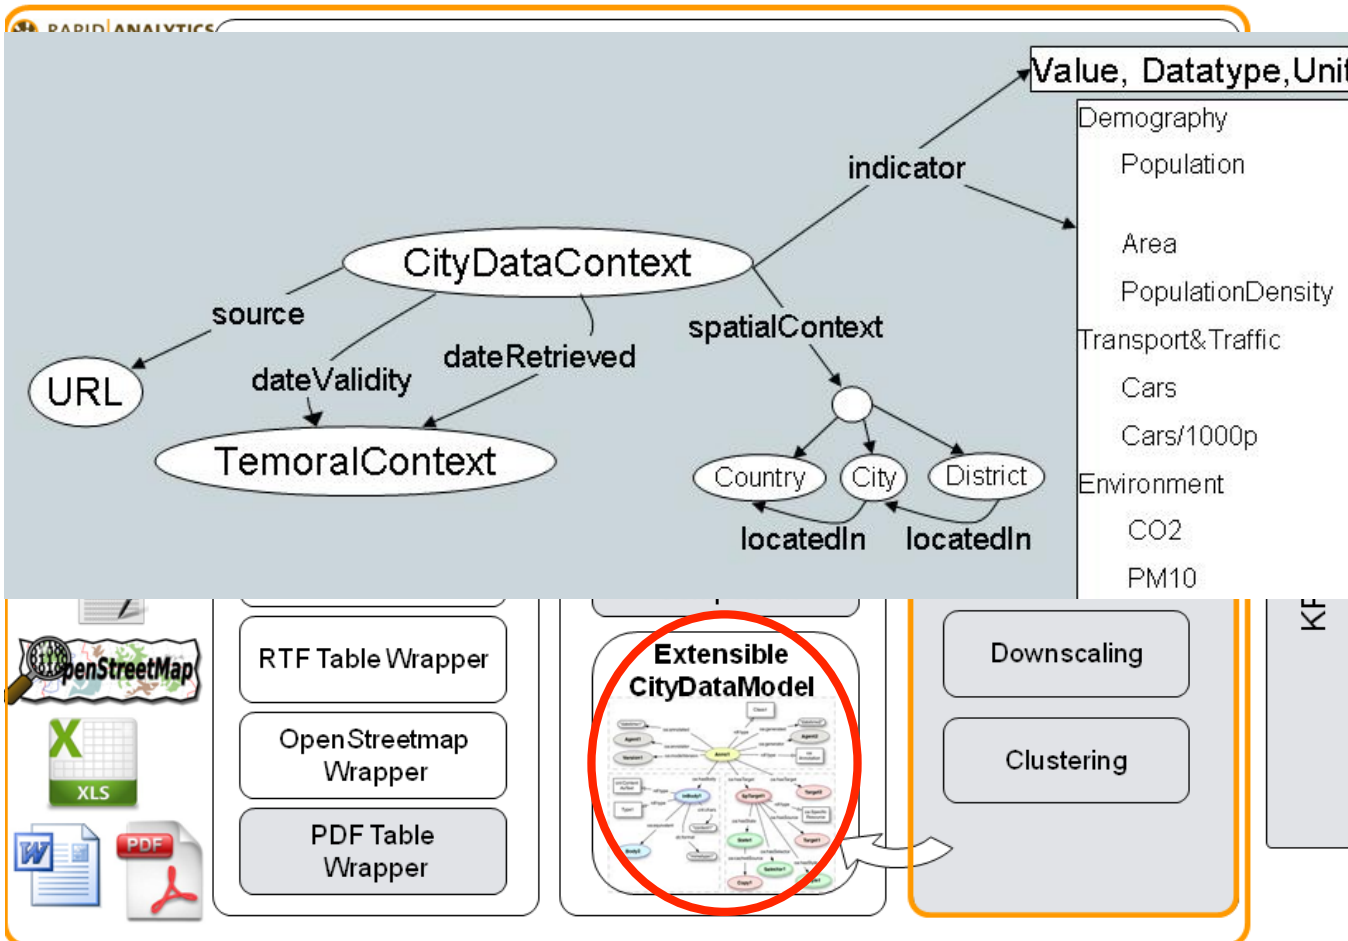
RAPID ANALYTICS

Value, Datatype,Unit

Demography
Population
Area
PopulationDensity
Transport&Traffic
Cars
Cars/1000p
Environment
CO2
PM10

indicator

CityDataContext

source

URL

dateValidity

dateRetrieved

TemoralContext

spatialContext

Country
City
District

locatedIn
locatedIn

OpenStreetMap

XLS

PDF

RTF Table Wrapper

OpenStreetmap Wrapper

PDF Table Wrapper

Extensible CityDataModel

Downscaling

Clustering

KF